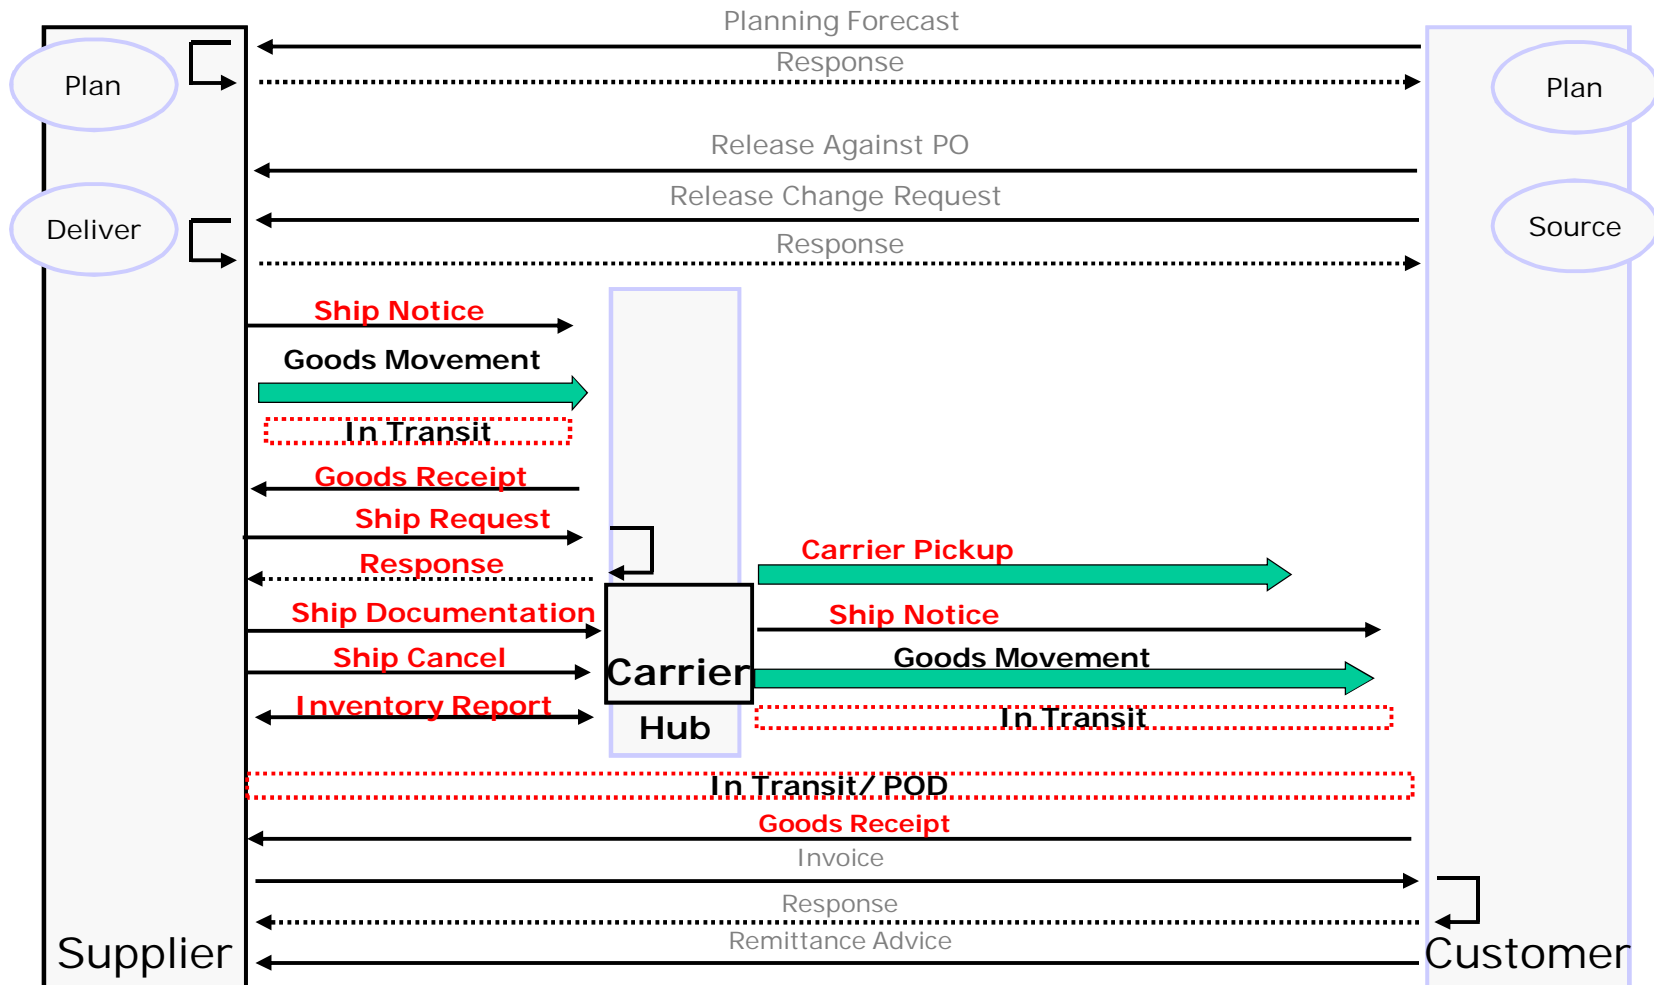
Planning Forecast

Plan

Response

Plan

Release Against PO

Release Change Request

Deliver

Source

Response

Ship Notice

Goods Movement

In Transit

Goods Receipt

Ship Request

Response

Carrier Pickup

Ship Documentation

Ship Notice

Ship Cancel

Carrier

Goods Movement

Inventory Report

Hub

In Transit

In Transit/ POD

Goods Receipt

Invoice

Response

Remittance Advice

Supplier

Customer